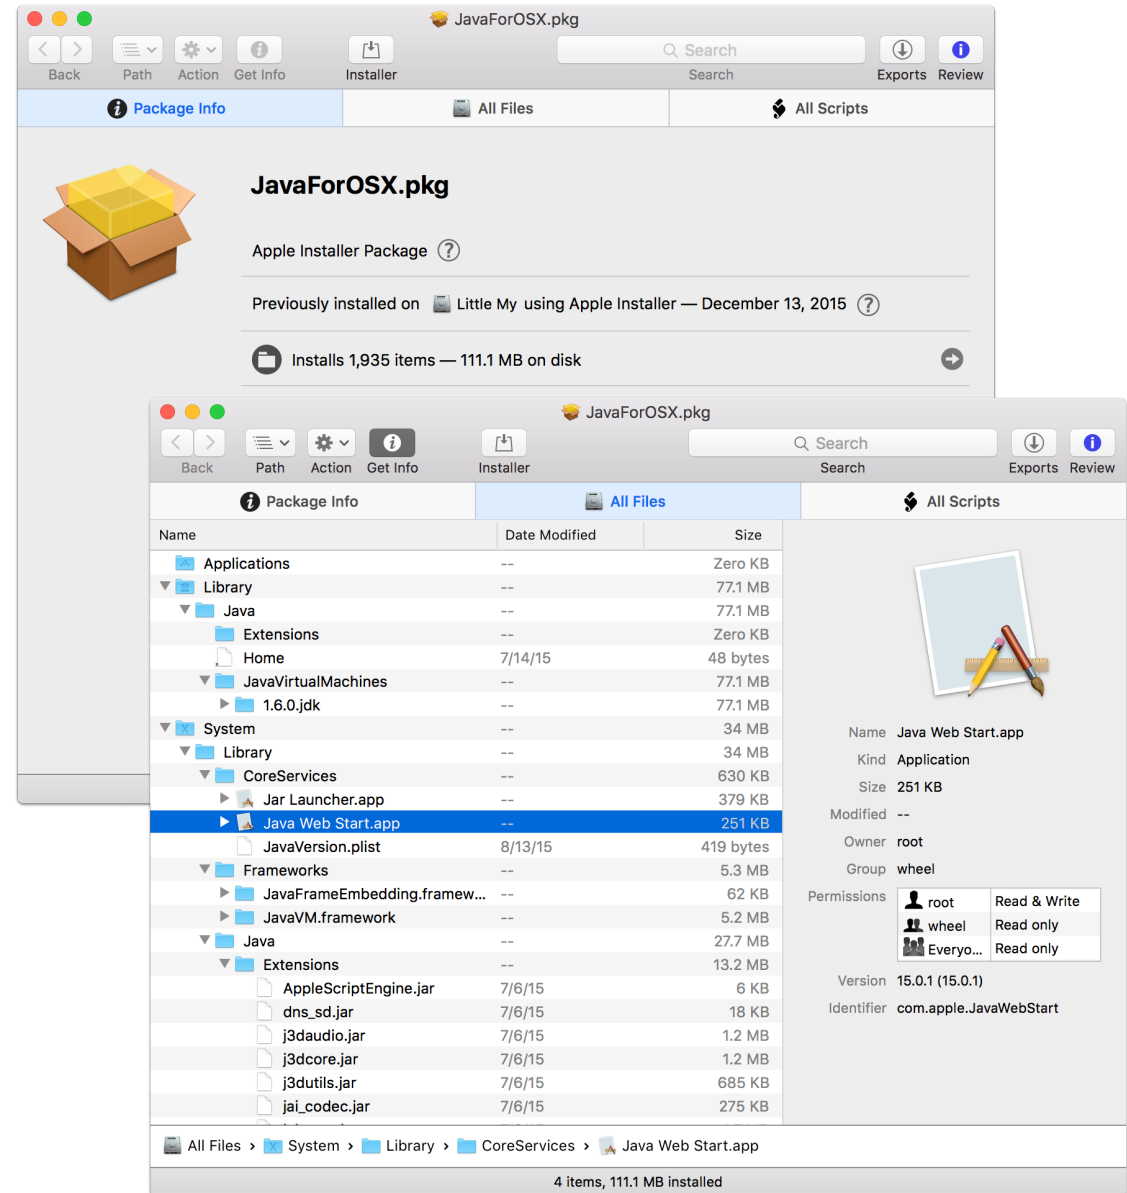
JavaForOSX.pkg

Back Path Action Get Info Installer Search Search Exports Review

Package Info | All Files | All Scripts

JavaForOSX.pkg

Apple Installer Package ?

Previously installed on Little My using Apple Installer — December 13, 2015 ?

Installs 1,935 items — 111.1 MB on disk

JavaForOSX.pkg

Back Path Action Get Info Installer Search Search Exports Review

Package Info | All Files | All Scripts

| Name | Date Modified | Size |
|---|---|---|
| Applications | -- | Zero KB |
| Library | -- | 77.1 MB |
| Java | -- | 77.1 MB |
| Extensions | -- | Zero KB |
| Home | 7/14/15 | 48 bytes |
| JavaVirtualMachines | -- | 77.1 MB |
| 1.6.0.jdk | -- | 77.1 MB |
| System | -- | 34 MB |
| Library | -- | 34 MB |
| CoreServices | -- | 630 KB |
| Jar Launcher.app | -- | 379 KB |
| Java Web Start.app | -- | 251 KB |
| JavaVersion.plist | 8/13/15 | 419 bytes |
| Frameworks | -- | 5.3 MB |
| JavaFrameEmbedding.framew... | -- | 62 KB |
| JavaVM.framework | -- | 5.2 MB |
| Java | -- | 27.7 MB |
| Extensions | -- | 13.2 MB |
| AppleScriptEngine.jar | 7/6/15 | 6 KB |
| dns_sd.jar | 7/6/15 | 18 KB |
| j3daudio.jar | 7/6/15 | 1.2 MB |
| j3dcore.jar | 7/6/15 | 1.2 MB |
| j3dutils.jar | 7/6/15 | 685 KB |
| jai_codec.jar | 7/6/15 | 275 KB |

Name Java Web Start.app
Kind Application
Size 251 KB
Modified --
Owner root
Group wheel
Permissions

| root | Read & Write |
|---|---|
| wheel | Read only |
| Everyo... | Read only |

Version 15.0.1 (15.0.1)
Identifier com.apple.JavaWebStart

All Files › System › Library › CoreServices › Java Web Start.app

4 items, 111.1 MB installed